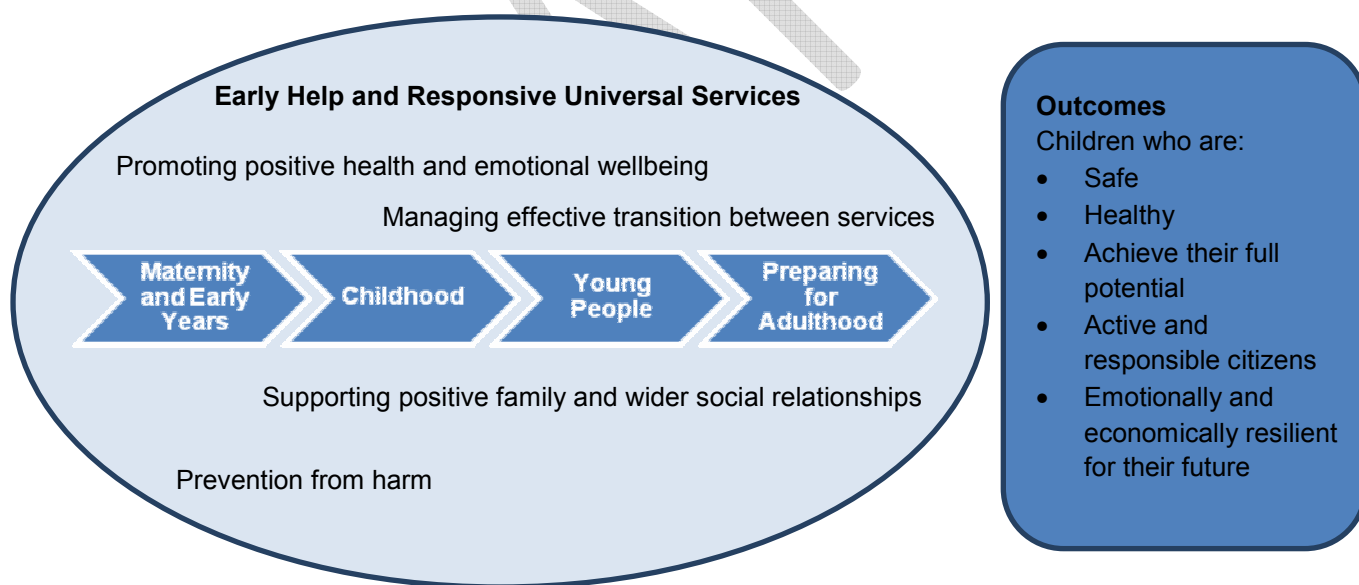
Early Help and Responsive Universal Services

Promoting positive health and emotional wellbeing

Managing effective transition between services

Maternity and Early Years

Childhood

Young People

Preparing for Adulthood

Supporting positive family and wider social relationships

Prevention from harm

Outcomes
Children who are:
- Safe
- Healthy
- Achieve their full potential
- Active and responsible citizens
- Emotionally and economically resilient for their future